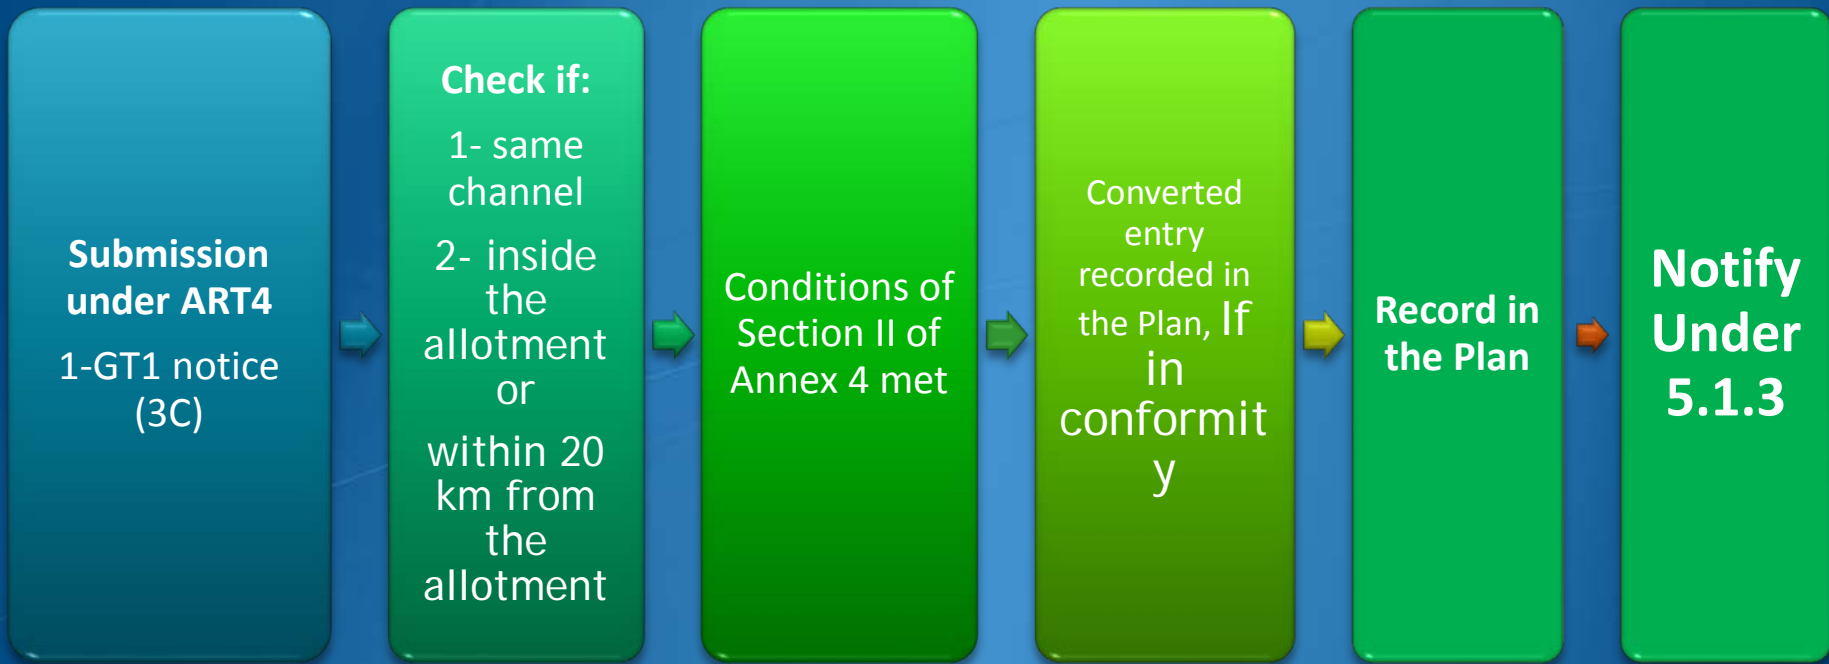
Submission under ART4

1-GT1 notice (3C)

Check if:

1- same channel

2- inside the allotment or

within 20 km from the allotment

Conditions of Section II of Annex 4 met

Converted entry recorded in the Plan, If in conformity

Record in the Plan

Notify Under 5.1.3